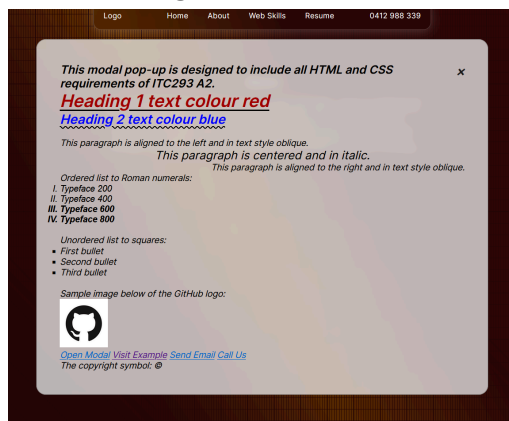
Logo Home About Web Skills Resume 0412 988 339

This modal pop-up is designed to include all HTML and CSS requirements of ITC293 A2.

×

Heading 1 text colour red

Heading 2 text colour blue

This paragraph is aligned to the left and in text style oblique.

This paragraph is centered and in italic.

This paragraph is aligned to the right and in text style oblique.

Ordered list to Roman numerals:
I. Typeface 200
II. Typeface 400
III. Typeface 600
IV. Typeface 800

Unordered list to squares:
▪ First bullet
▪ Second bullet
▪ Third bullet

Sample image below of the GitHub logo:

Open Modal Visit Example Send Email Call Us
The copyright symbol: ©